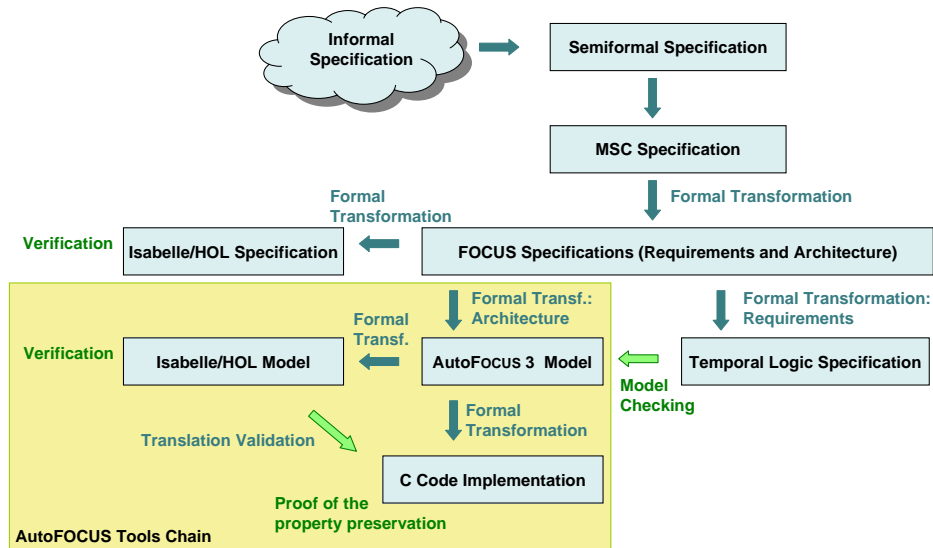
Informal Specification

Semiformal Specification

MSC Specification

Formal Transformation

Formal Transformation

Verification

Isabelle/HOL Specification

FOCUS Specifications (Requirements and Architecture)

Formal Transf.: Architecture

Formal Transformation: Requirements

Formal Transf.

Verification

Isabelle/HOL Model

AutoFocus 3 Model

Temporal Logic Specification

Model Checking

Formal Transformation

Translation Validation

C Code Implementation

Proof of the property preservation

AutoFOCUS Tools Chain